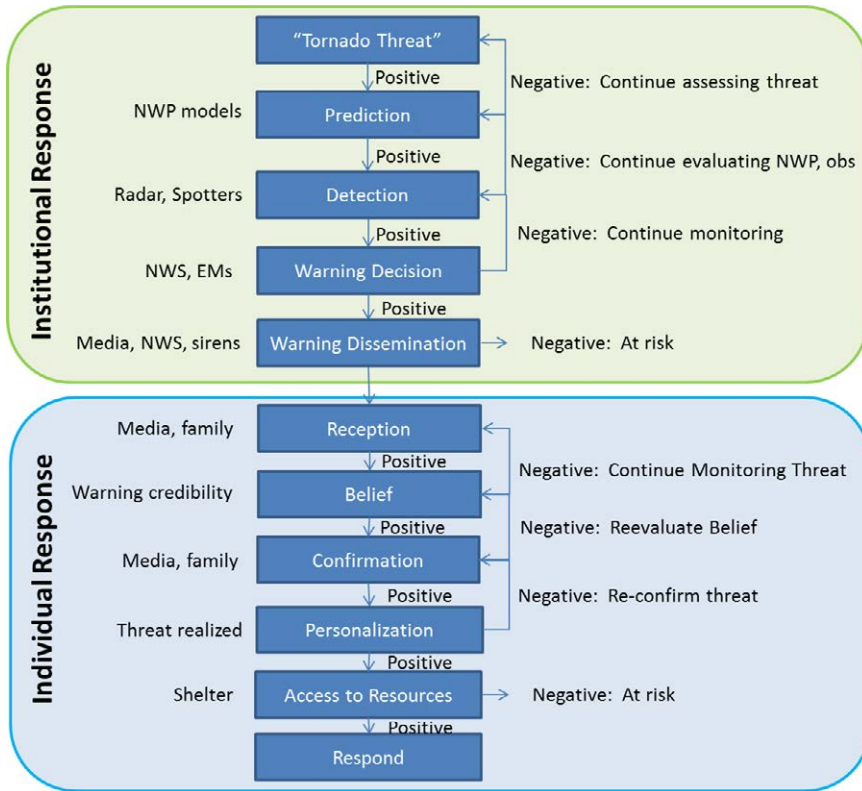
Institutional Response

"Tornado Threat"
Positive
Negative: Continue assessing threat
NWP models
Prediction
Positive
Negative: Continue evaluating NWP, obs
Radar, Spotters
Detection
Positive
Negative: Continue monitoring
NWS, EMs
Warning Decision
Positive
Media, NWS, sirens
Warning Dissemination
Negative: At risk

Individual Response

Media, family
Reception
Positive
Negative: Continue Monitoring Threat
Warning credibility
Belief
Positive
Negative: Reevaluate Belief
Media, family
Confirmation
Positive
Negative: Re-confirm threat
Threat realized
Personalization
Positive
Shelter
Access to Resources
Negative: At risk
Positive
Respond